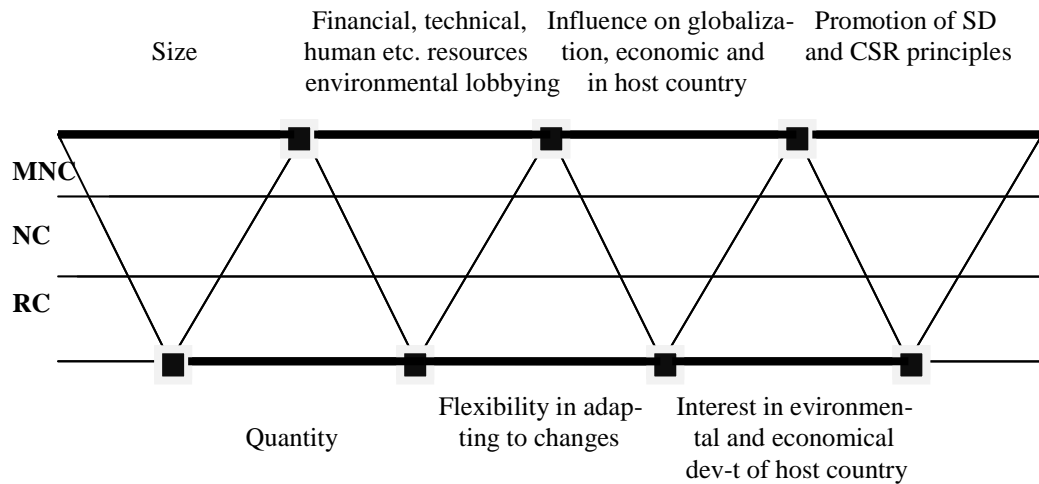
Size

Financial, technical, human etc. resources environmental lobbying

Influence on globalization, economic and in host country

Promotion of SD and CSR principles

MNC

NC

RC

Quantity

Flexibility in adapting to changes

Interest in evironmental and economical dev-t of host country